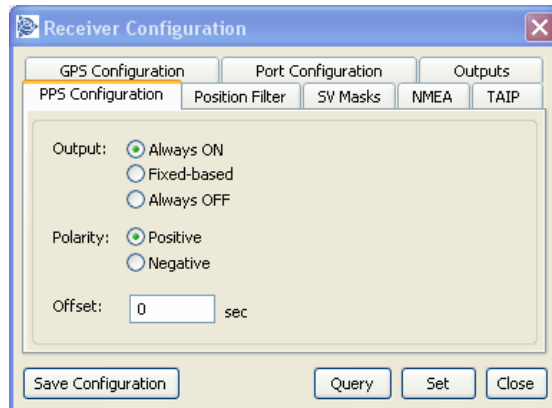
Receiver Configuration

GPS Configuration
Port Configuration
Outputs
PPS Configuration
Position Filter
SV Masks
NMEA
TAIP

Output:
Always ON
Fixed-based
Always OFF

Polarity:
Positive
Negative

Offset: 0 sec

Save Configuration
Query
Set
Close